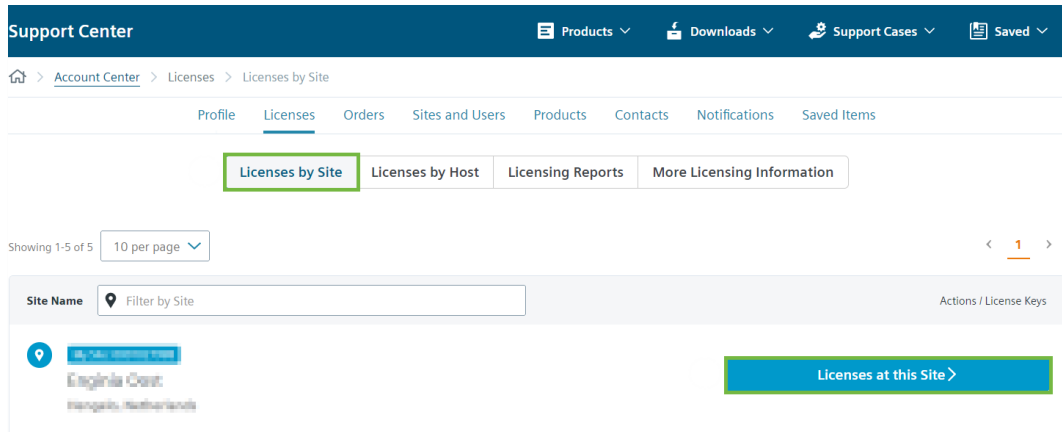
Support Center

Products Downloads Support Cases Saved

Account Center > Licenses > Licenses by Site

Profile Licenses Orders Sites and Users Products Contacts Notifications Saved Items

Licenses by Site | Licenses by Host | Licensing Reports | More Licensing Information

Showing 1-5 of 5 10 per page

< 1 >

Site Name Filter by Site

Actions / License Keys

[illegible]
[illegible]
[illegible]

Licenses at this Site >